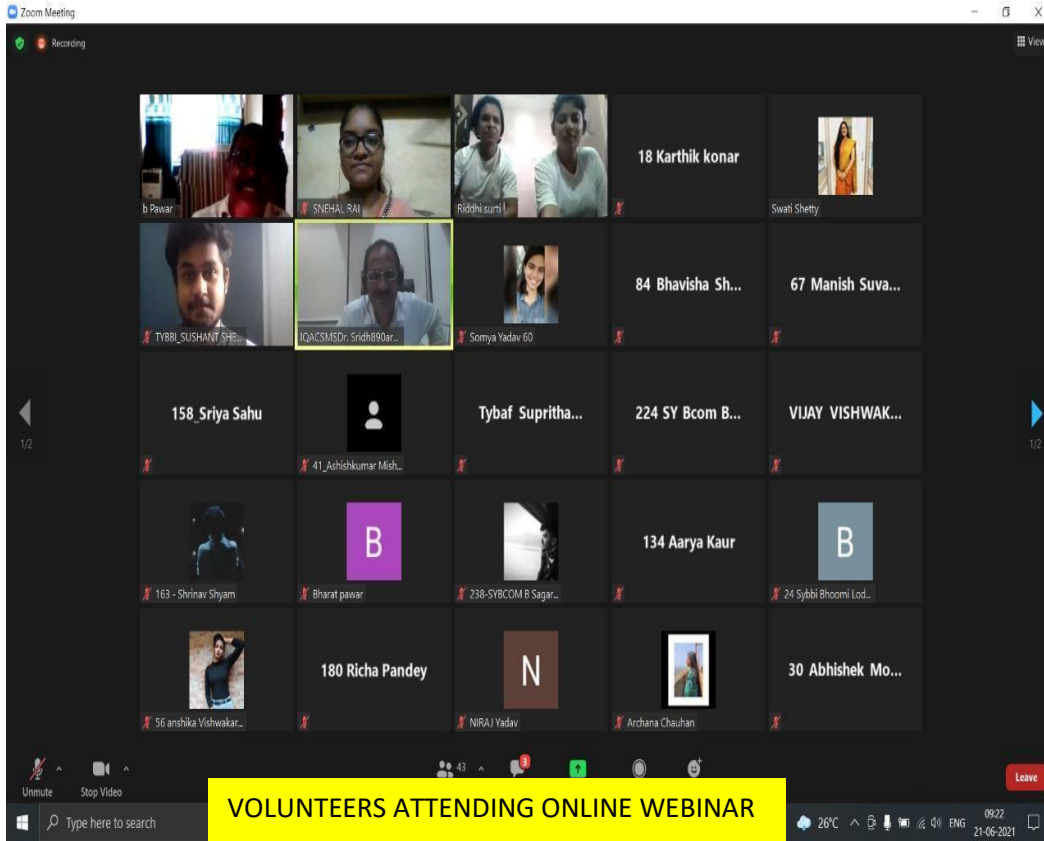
Zoom Meeting

Recording

View

b Pawar

SNEHAL RAI

Riddhi surti

18 Karthik konar

Swati Shetty

TYBBI_SUSHANT SHE...

IQACSMSDr. Sridh890ar...

Somya Yadav 60

84 Bhavisha Sh...

67 Manish Suva...

1/2

158_Sriya Sahu

41_Ashishkumar Mish...

Tybaf Supritha...

224 SY Bcom B...

VIJAY VISHWAK...

1/2

163 - Shrinav Shyam

B

Bharat pawar

238-SYBCOM B Sagar...

134 Aarya Kaur

B

24 Sybbi Bhoomi Lod...

56 anshika Vishwakar...

180 Richa Pandey

N

NIRAJ Yadav

Archana Chauhan

30 Abhishek Mo...

Unmute

Stop Video

43

3

Leave

Type here to search

VOLUNTEERS ATTENDING ONLINE WEBINAR

26°C

ENG

09:22
21-06-2021